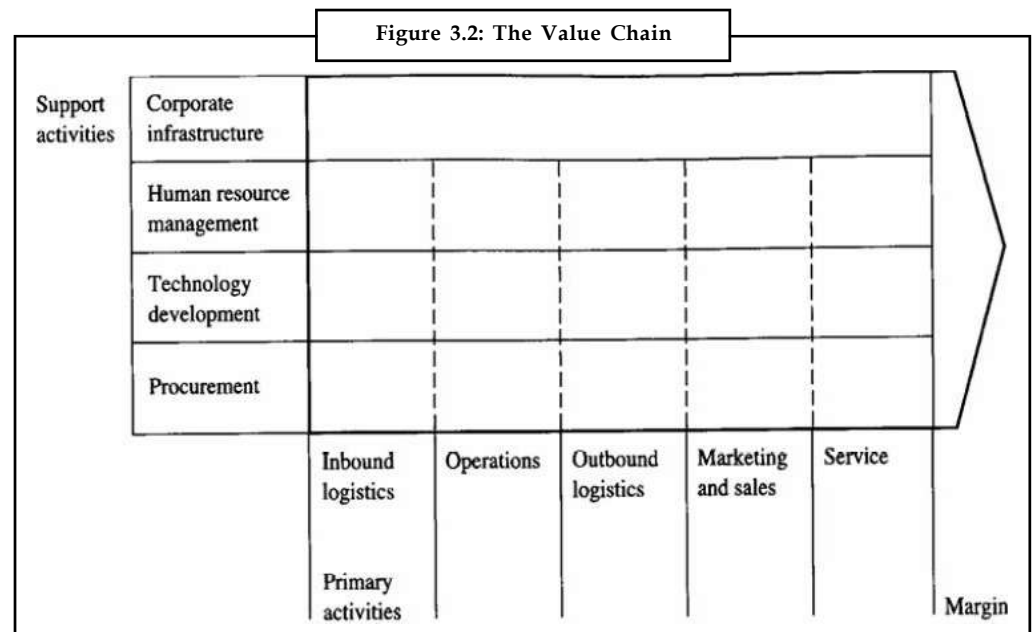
Figure 3.2: The Value Chain

Support activities

Corporate infrastructure

Human resource management

Technology development

Procurement

Inbound logistics

Operations

Outbound logistics

Marketing and sales

Service

Primary activities

Margin